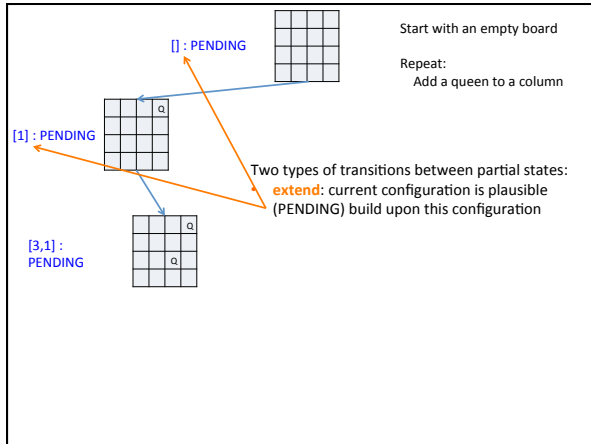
Start with an empty board

Repeat:
Add a queen to a column

[] : PENDING

Q

[1] : PENDING

Two types of transitions between partial states:
• extend: current configuration is plausible (PENDING) build upon this configuration

Q

Q

[3,1] : PENDING